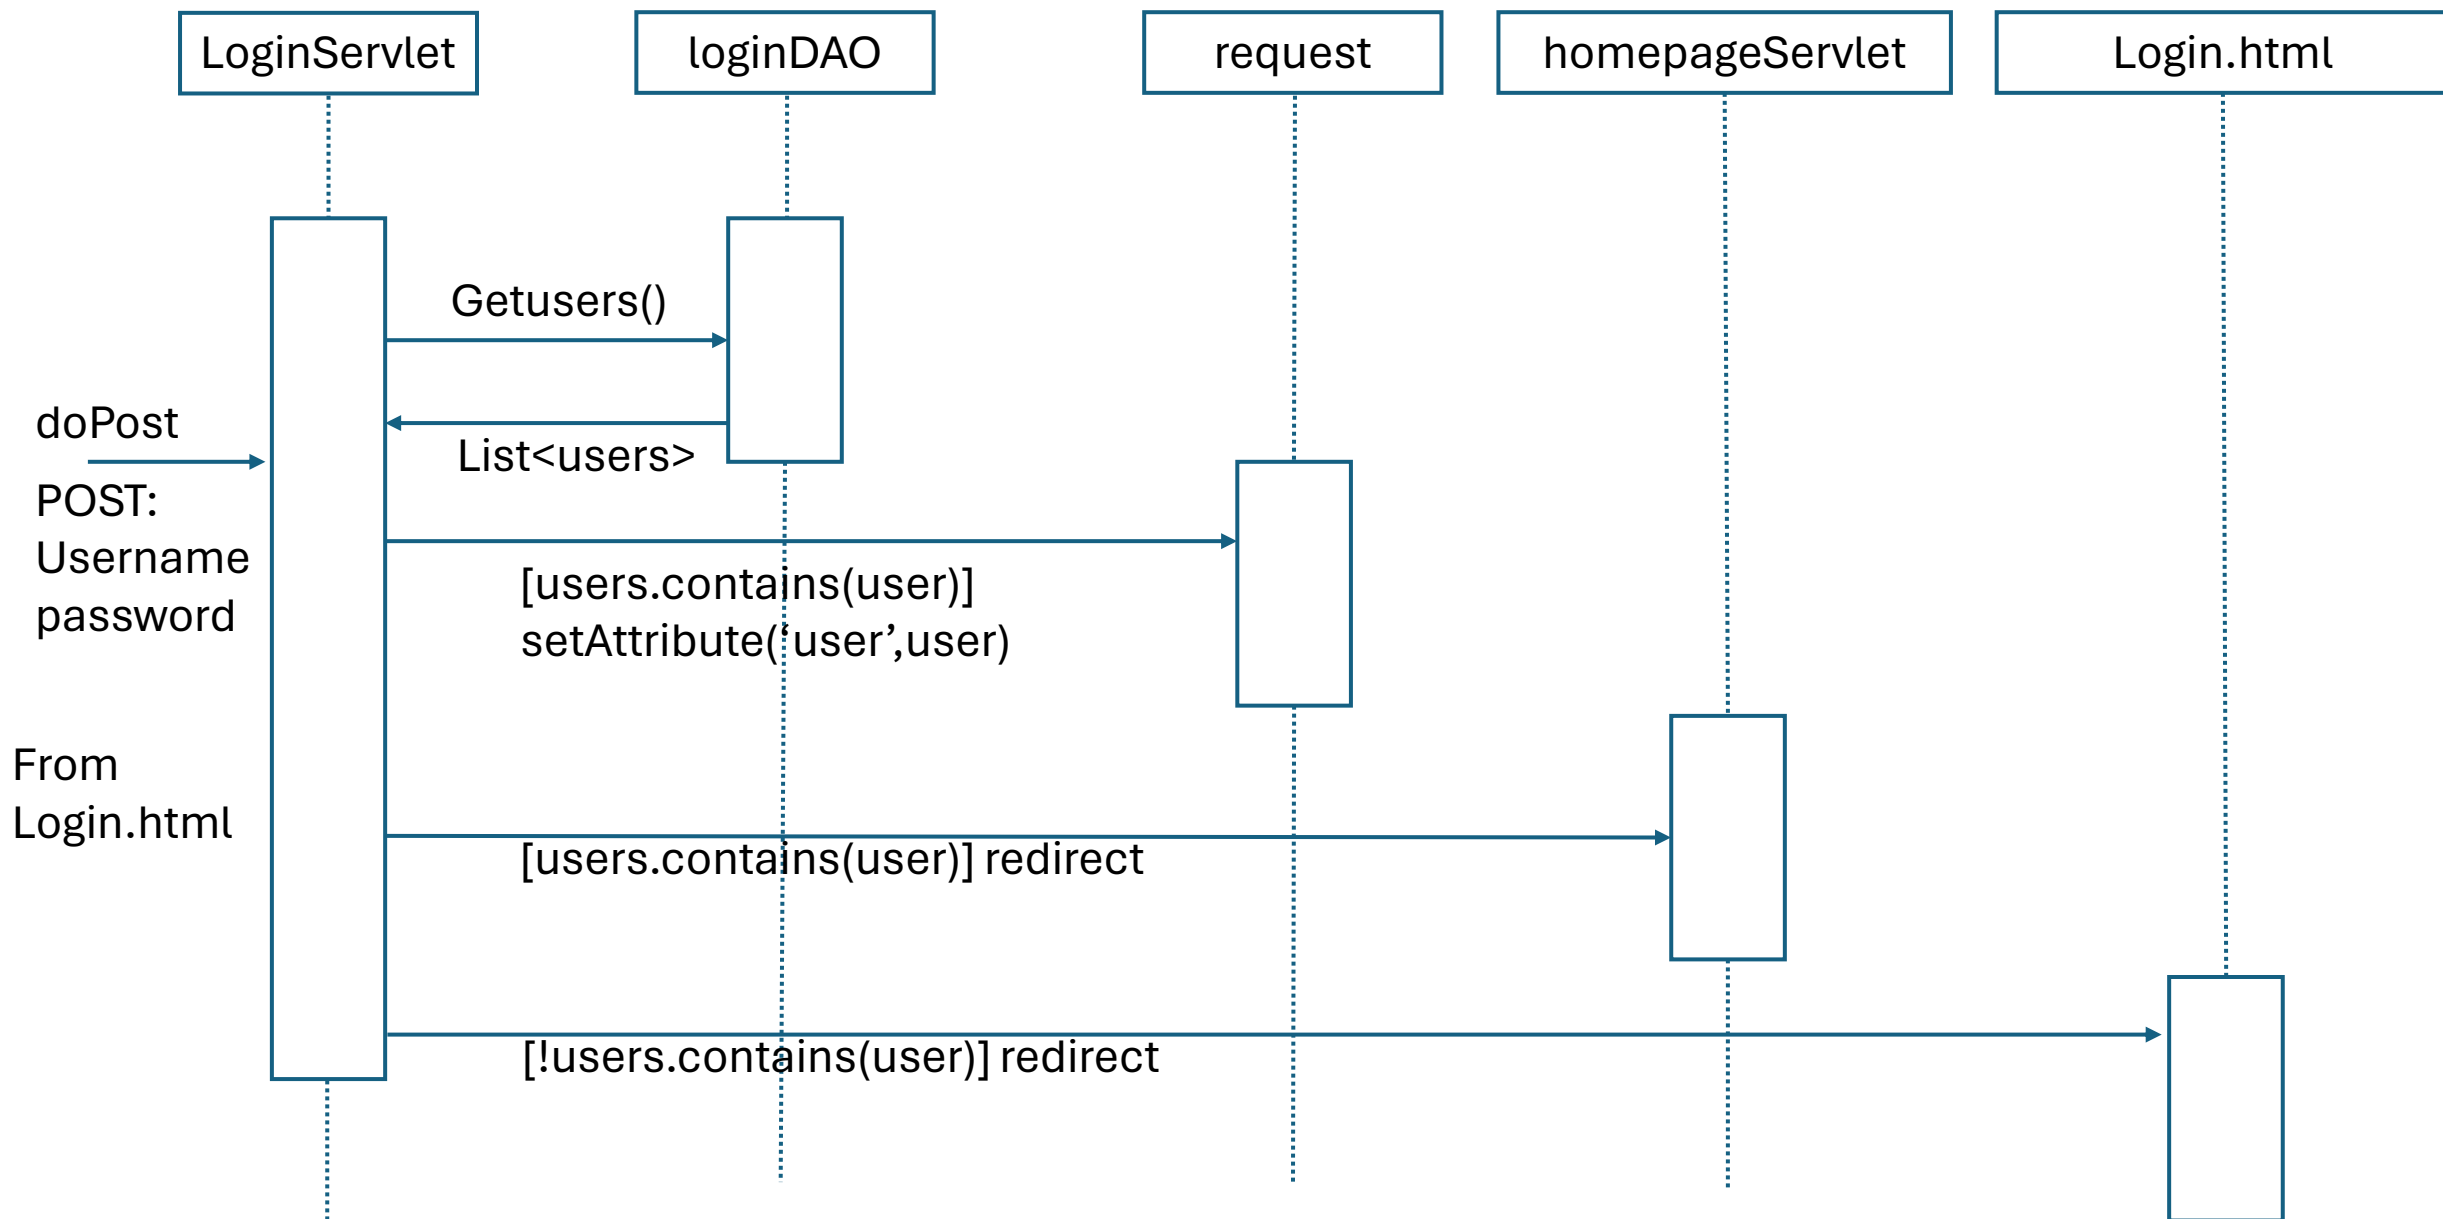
LoginServlet

loginDAO

request

homepageServlet

Login.html

Getusers()

doPost

List<users>

POST:
Username
password

[users.contains(user)]
setAttribute('user',user)

From
Login.html

[users.contains(user)] redirect

[!users.contains(user)] redirect